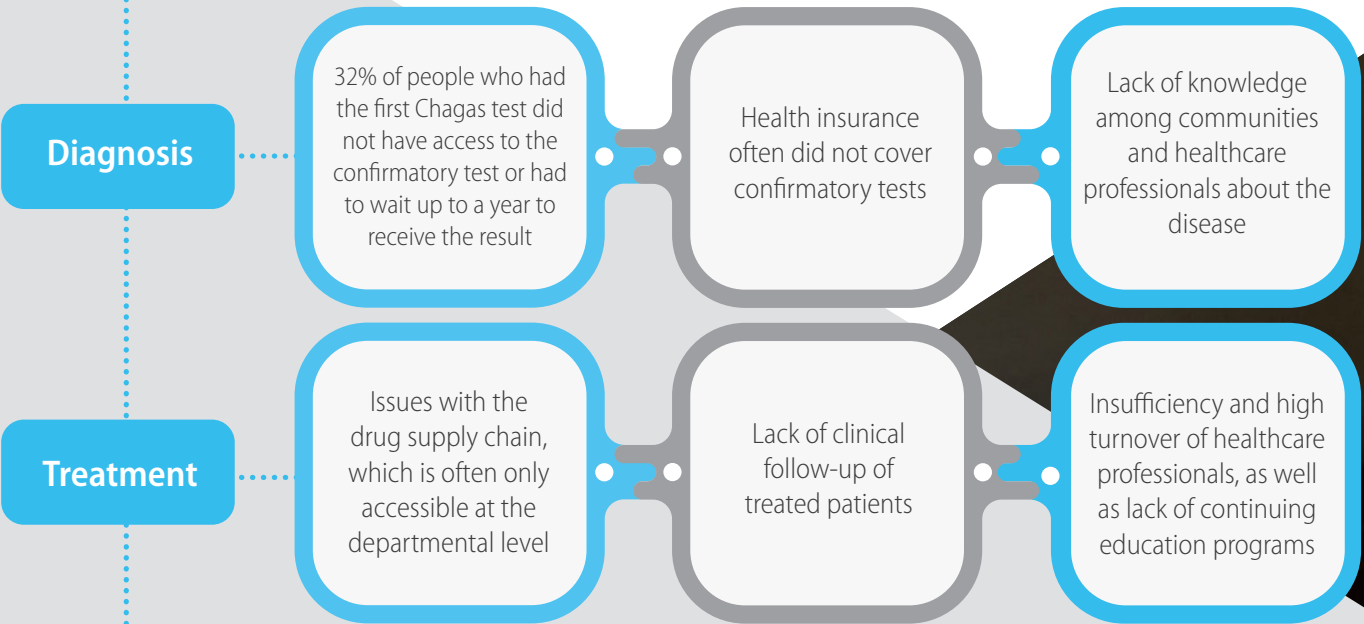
Diagnosis

32% of people who had the first Chagas test did not have access to the confirmatory test or had to wait up to a year to receive the result

Health insurance often did not cover confirmatory tests

Lack of knowledge among communities and healthcare professionals about the disease

Treatment

Issues with the drug supply chain, which is often only accessible at the departmental level

Lack of clinical follow-up of treated patients

Insufficiency and high turnover of healthcare professionals, as well as lack of continuing education programs